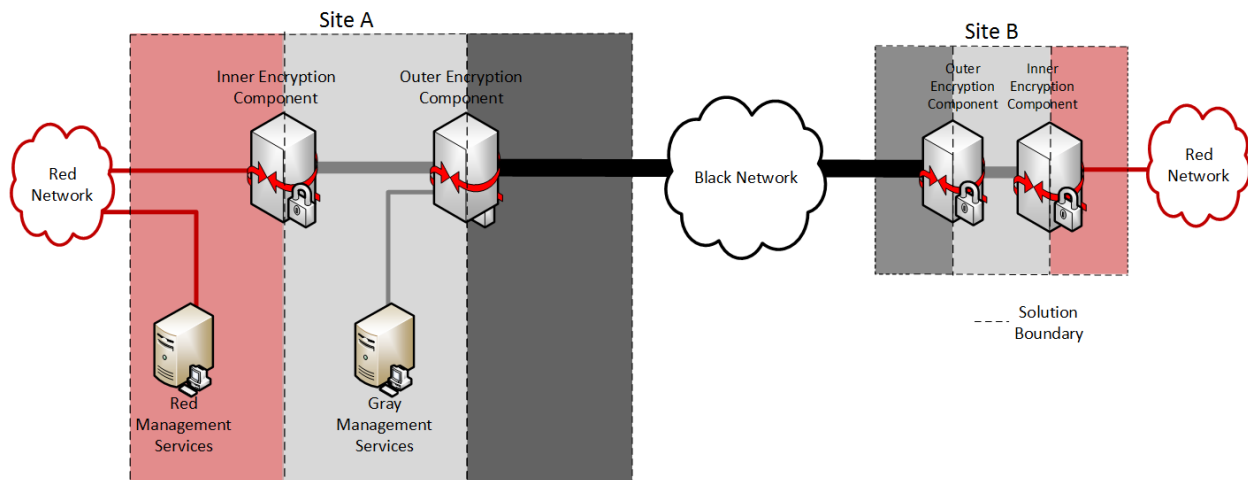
Site A

Inner Encryption Component

Outer Encryption Component

Red Network

Red Management Services

Gray Management Services

Black Network

Site B

Outer Encryption Component

Inner Encryption Component

Red Network

Solution Boundary